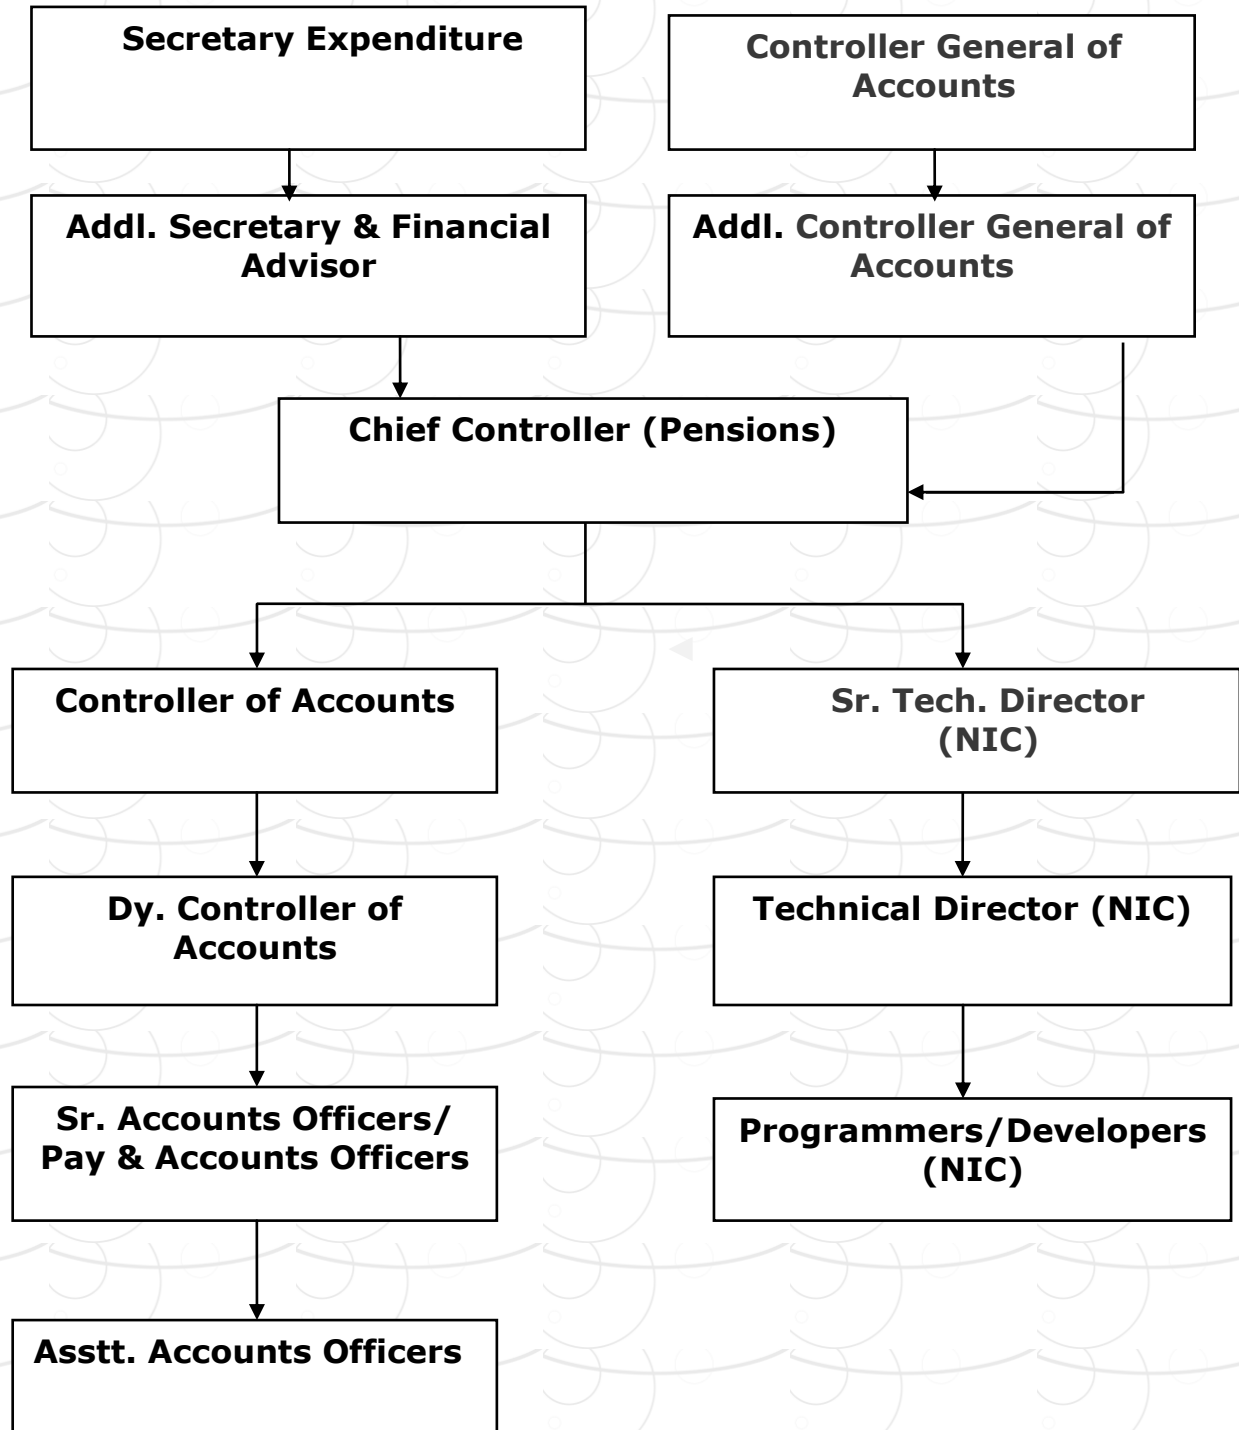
Secretary Expenditure

Controller General of Accounts

Addl. Secretary & Financial Advisor

Addl. Controller General of Accounts

Chief Controller (Pensions)

Controller of Accounts

Sr. Tech. Director (NIC)

Dy. Controller of Accounts

Technical Director (NIC)

Sr. Accounts Officers/ Pay & Accounts Officers

Programmers/Developers (NIC)

Asstt. Accounts Officers